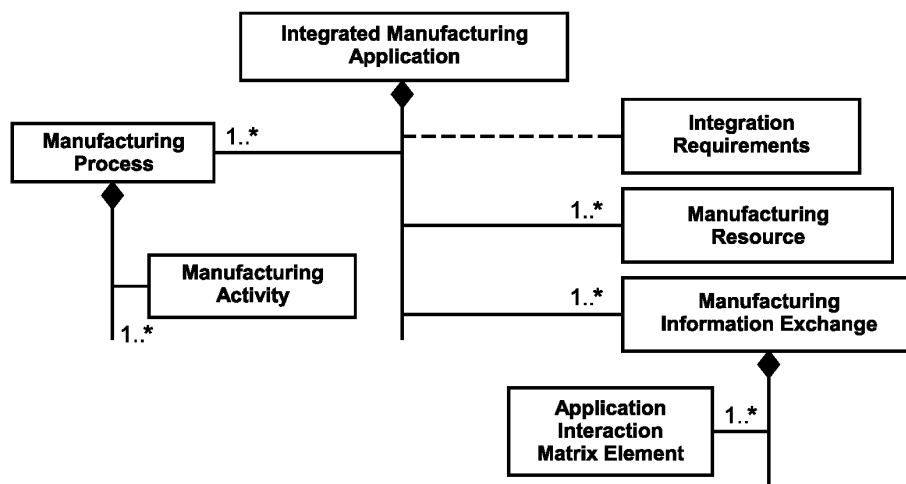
Integrated Manufacturing Application

Manufacturing Process

1..*

Integration Requirements

1..*

Manufacturing Resource

Manufacturing Activity

1..*

Manufacturing Information Exchange

1..*

Application Interaction Matrix Element

1..*